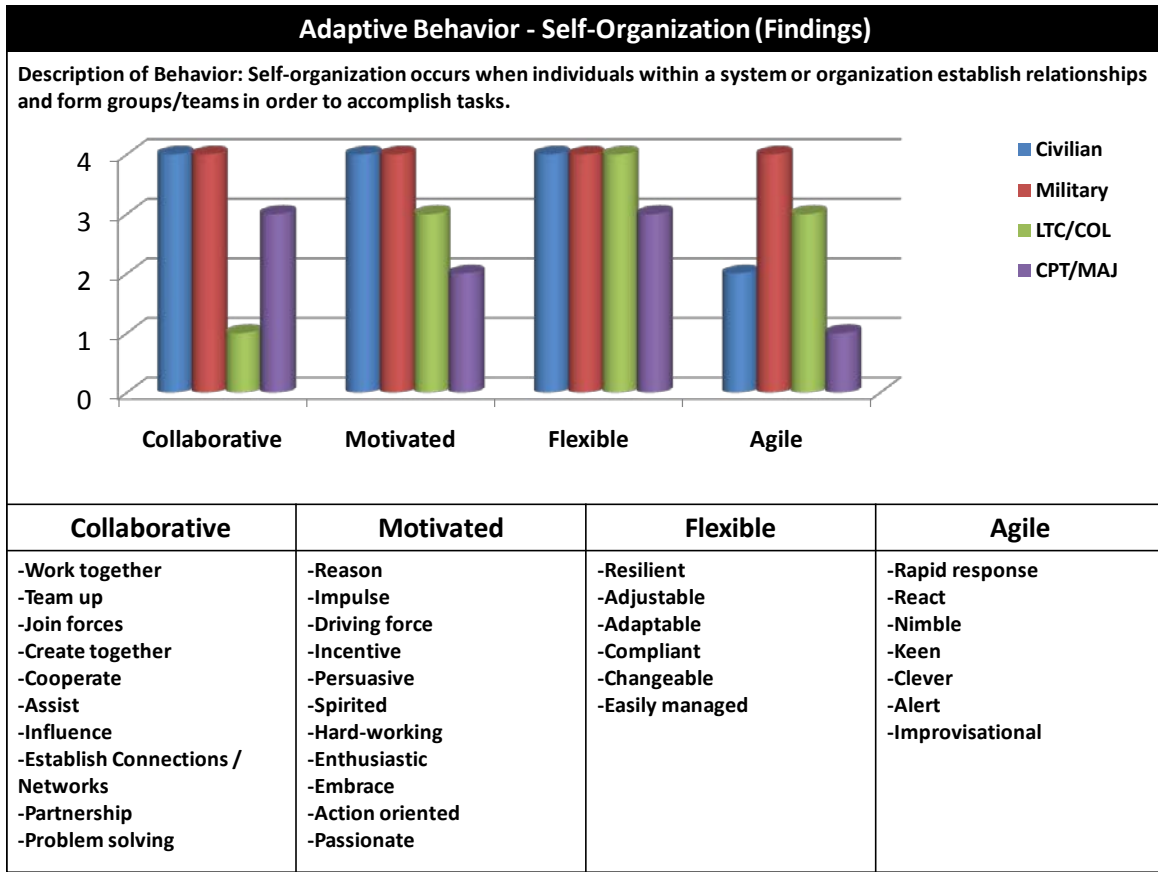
Adaptive Behavior - Self-Organization (Findings)

Description of Behavior: Self-organization occurs when individuals within a system or organization establish relationships and form groups/teams in order to accomplish tasks.

4
3
2
1
0

Collaborative
Motivated
Flexible
Agile

Civilian
Military
LTC/COL
CPT/MAJ

| Collaborative | Motivated | Flexible | Agile |
|---|---|---|---|
| -Work together<br>-Team up<br>-Join forces<br>-Create together<br>-Cooperate<br>-Assist<br>-Influence<br>-Establish Connections / Networks<br>-Partnership<br>-Problem solving | -Reason<br>-Impulse<br>-Driving force<br>-Incentive<br>-Persuasive<br>-Spirited<br>-Hard-working<br>-Enthusiastic<br>-Embrace<br>-Action oriented<br>-Passionate | -Resilient<br>-Adjustable<br>-Adaptable<br>-Compliant<br>-Changeable<br>-Easily managed | -Rapid response<br>-React<br>-Nimble<br>-Keen<br>-Clever<br>-Alert<br>-Improvisational |